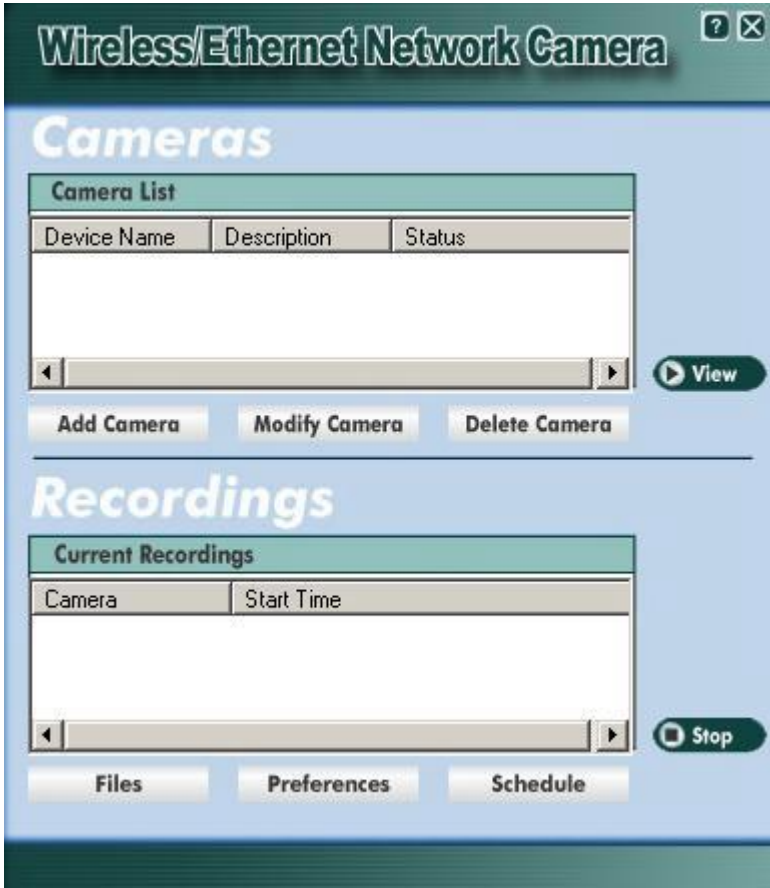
Wireless/Ethernet Network Camera

?

Cameras

Camera List

| Device Name | Description | Status |
|---|---|---|

View

Add Camera Modify Camera Delete Camera

Recordings

Current Recordings

| Camera | Start Time |
|---|---|

Stop

Files Preferences Schedule